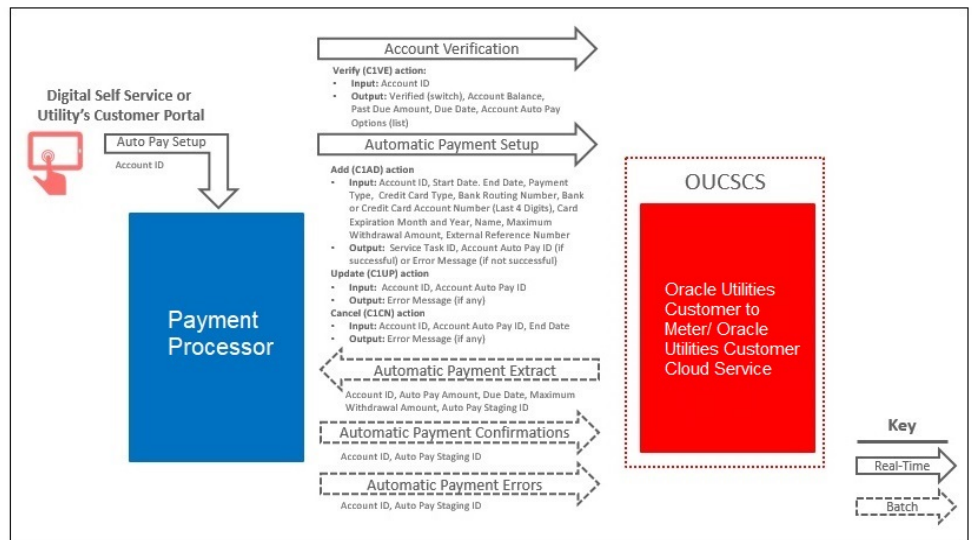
Digital Self Service or Utility's Customer Portal

Auto Pay Setup

Account ID

Payment Processor

Account Verification

Verify (C1VE) action:
• Input: Account ID
• Output: Verified (switch), Account Balance, Past Due Amount, Due Date, Account Auto Pay Options (list)

Automatic Payment Setup

Add (C1AD) action
• Input: Account ID, Start Date. End Date, Payment Type, Credit Card Type, Bank Routing Number, Bank or Credit Card Account Number (Last 4 Digits), Card Expiration Month and Year, Name, Maximum Withdrawal Amount, External Reference Number
• Output: Service Task ID, Account Auto Pay ID (if successful) or Error Message (if not successful)
Update (C1UP) action
• Input: Account ID, Account Auto Pay ID
• Output: Error Message (if any)
Cancel (C1CN) action
• Input: Account ID, Account Auto Pay ID, End Date
• Output: Error Message (if any)

Automatic Payment Extract

Account ID, Auto Pay Amount, Due Date, Maximum Withdrawal Amount, Auto Pay Staging ID

Automatic Payment Confirmations

Account ID, Auto Pay Staging ID

Automatic Payment Errors

Account ID, Auto Pay Staging ID

OUCSCS

Oracle Utilities Customer to Meter/ Oracle Utilities Customer Cloud Service

Key

Real-Time

Batch